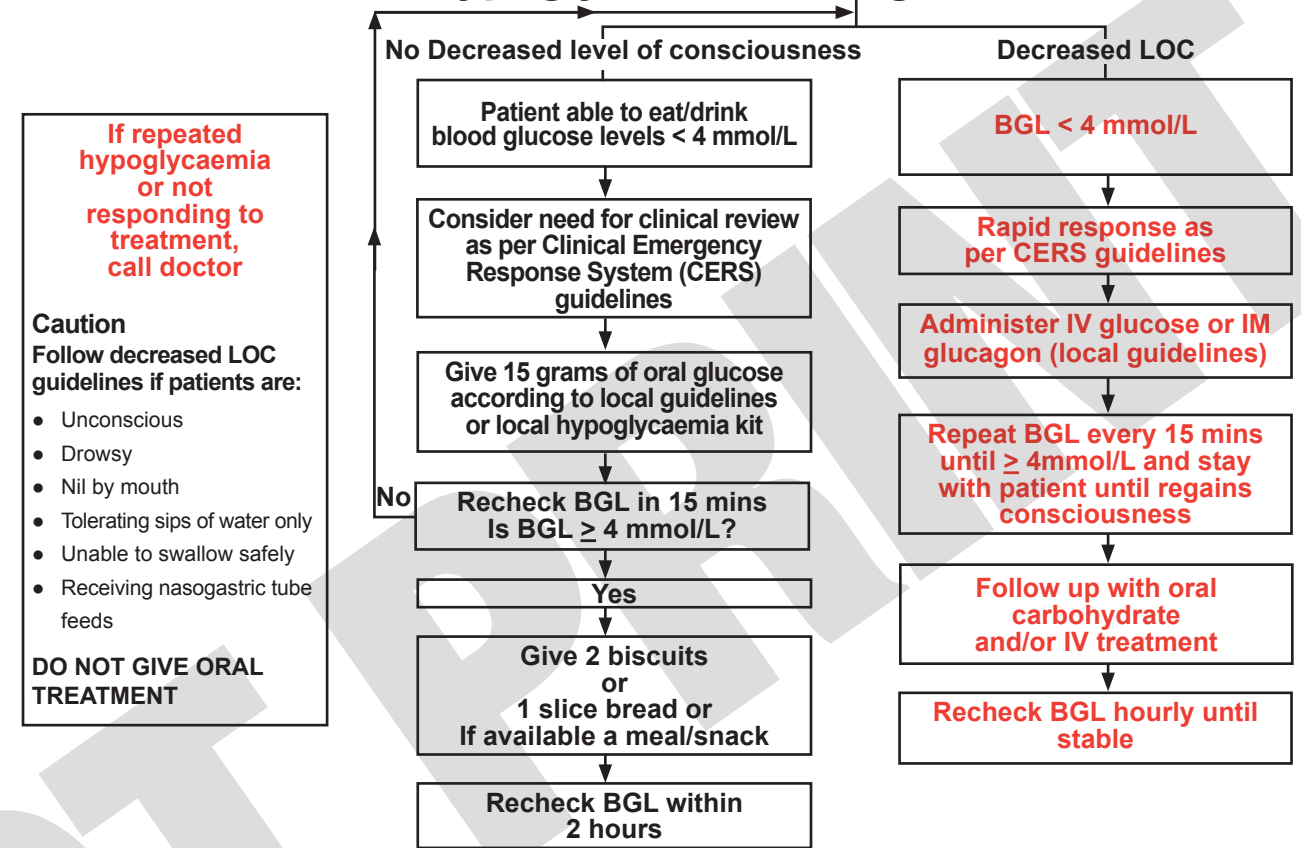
If repeated hypoglycaemia or not responding to treatment, call doctor

Caution
Follow decreased LOC guidelines if patients are:
- Unconscious
- Drowsy
- Nil by mouth
- Tolerating sips of water only
- Unable to swallow safely
- Receiving nasogastric tube feeds

DO NOT GIVE ORAL TREATMENT

No Decreased level of consciousness

Patient able to eat/drink blood glucose levels < 4 mmol/L

Consider need for clinical review as per Clinical Emergency Response System (CERS) guidelines

Give 15 grams of oral glucose according to local guidelines or local hypoglycaemia kit

No

Recheck BGL in 15 mins Is BGL $\geq$ 4 mmol/L?

Yes

Give 2 biscuits or 1 slice bread or If available a meal/snack

Recheck BGL within 2 hours

Decreased LOC

BGL < 4 mmol/L

Rapid response as per CERS guidelines

Administer IV glucose or IM glucagon (local guidelines)

Repeat BGL every 15 mins until $\geq$ 4mmol/L and stay with patient until regains consciousness

Follow up with oral carbohydrate and/or IV treatment

Recheck BGL hourly until stable